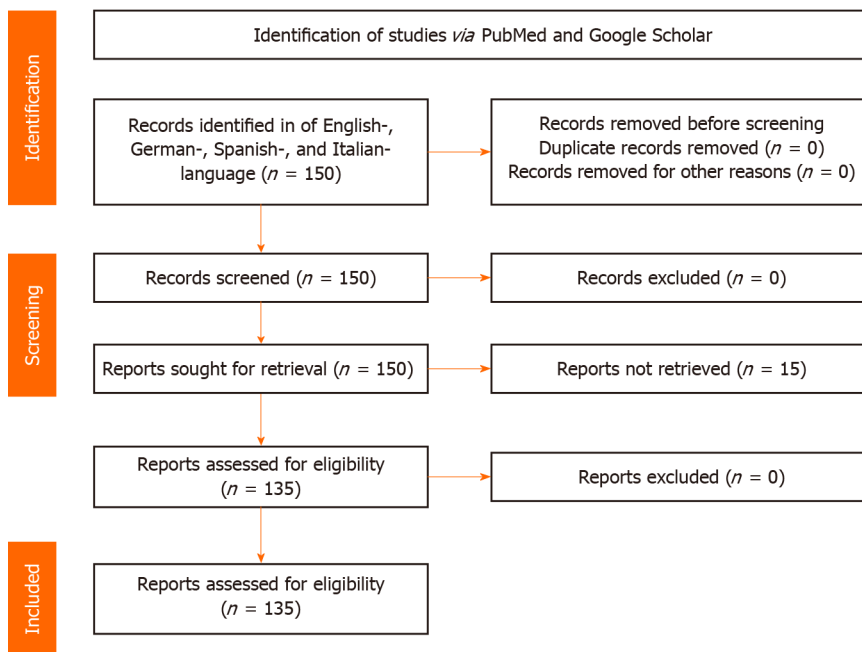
Identification of studies via PubMed and Google Scholar

Identification

Records identified in of English-, German-, Spanish-, and Italian-language ($n$ = 150)

Records removed before screening
Duplicate records removed ($n$ = 0)
Records removed for other reasons ($n$ = 0)

Screening

Records screened ($n$ = 150)

Records excluded ($n$ = 0)

Reports sought for retrieval ($n$ = 150)

Reports not retrieved ($n$ = 15)

Reports assessed for eligibility ($n$ = 135)

Reports excluded ($n$ = 0)

Included

Reports assessed for eligibility ($n$ = 135)